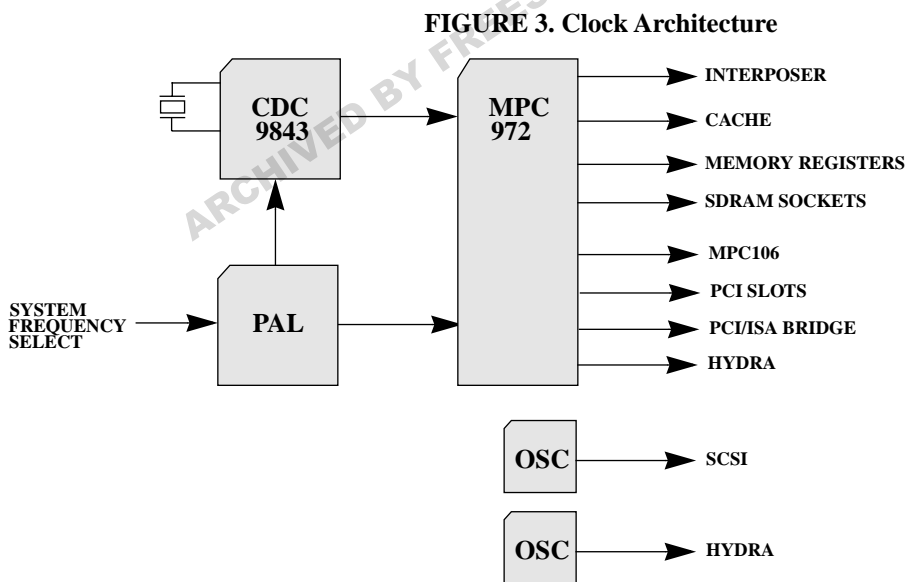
FIGURE 3. Clock Architecture

ARCHIVED BY FREES

CDC 9843

MPC 972

INTERPOSER

CACHE

MEMORY REGISTERS

SDRAM SOCKETS

MPC106

PCI SLOTS

PCI/ISA BRIDGE

HYDRA

SYSTEM FREQUENCY SELECT

PAL

OSC

SCSI

OSC

HYDRA